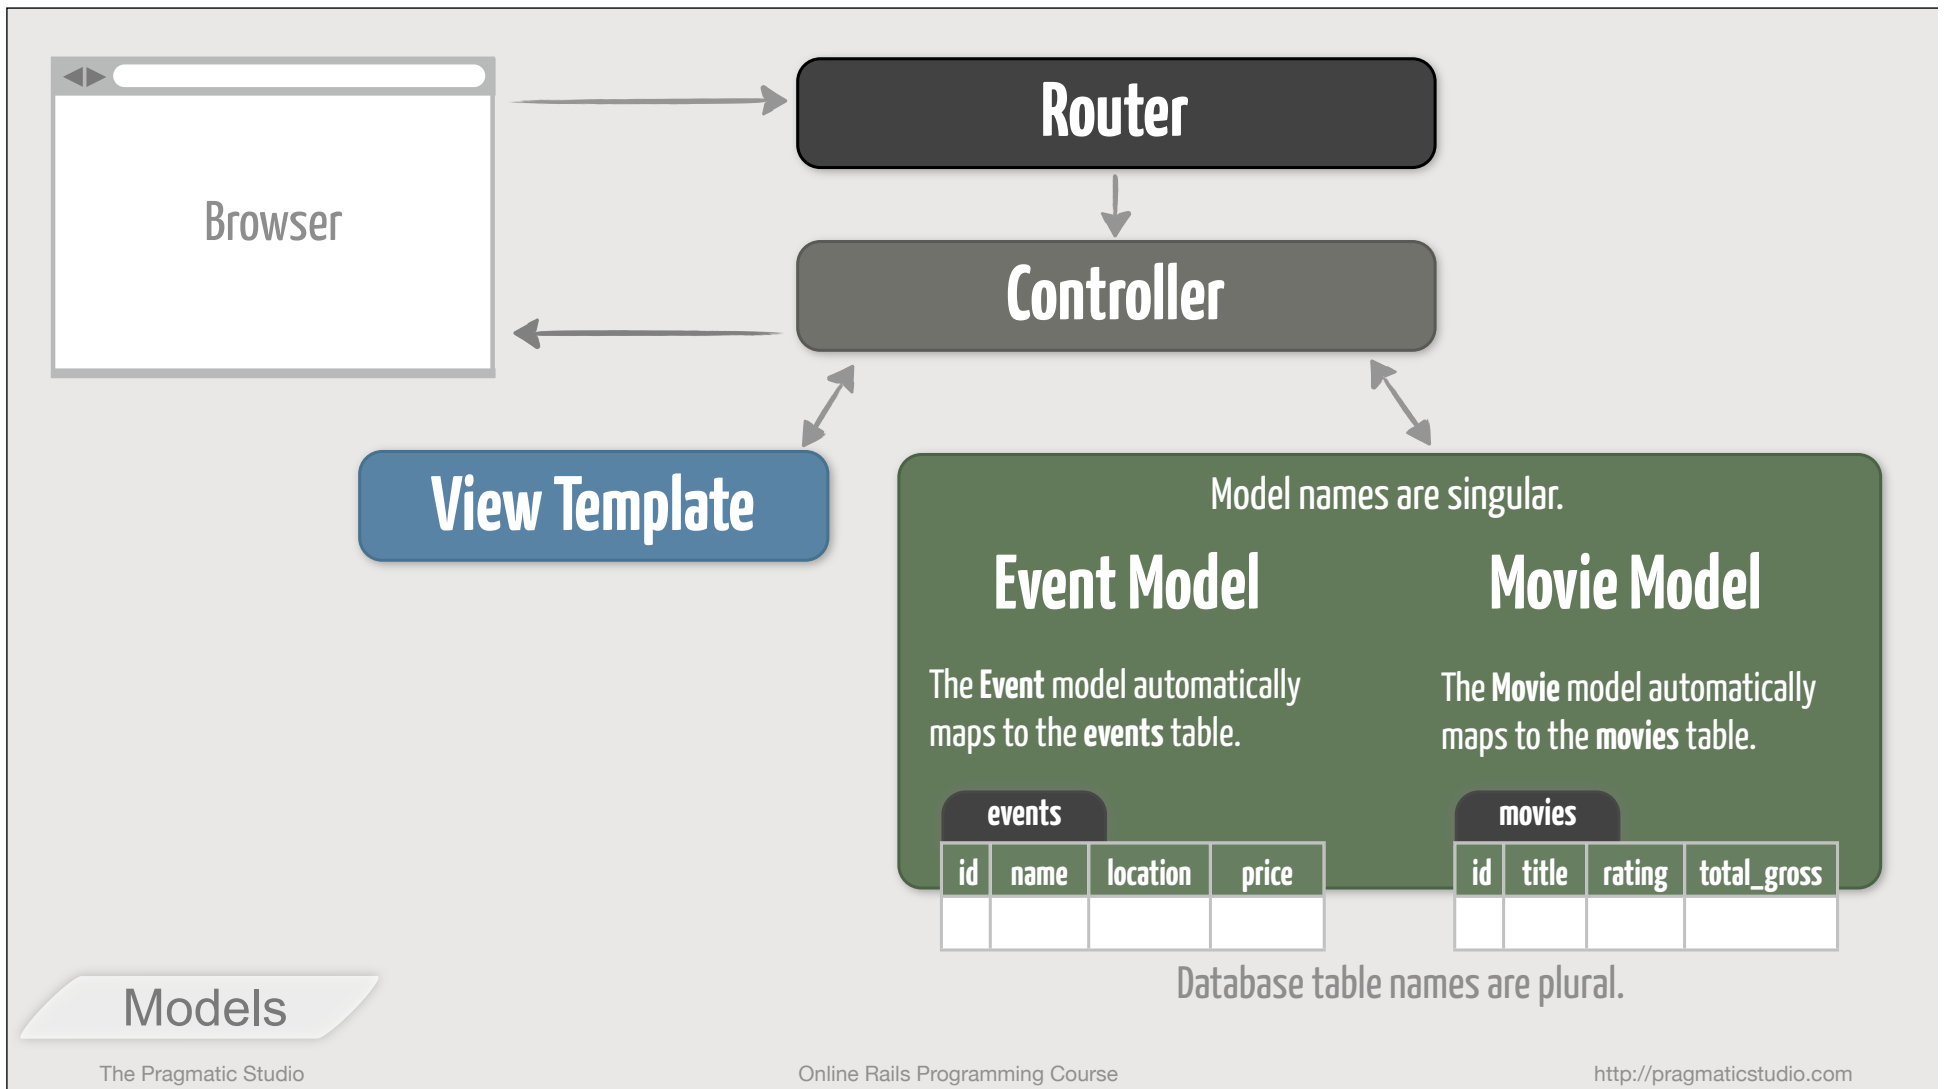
Browser

Router

Controller

View Template

Model names are singular.

Event Model

The **Event** model automatically maps to the **events** table.

events

| id | name | location | price |
|---|---|---|---|
| | | | |

Movie Model

The **Movie** model automatically maps to the **movies** table.

movies

| id | title | rating | total_gross |
|---|---|---|---|
| | | | |

Database table names are plural.

Models

The Pragmatic Studio

Online Rails Programming Course

http://pragmaticstudio.com